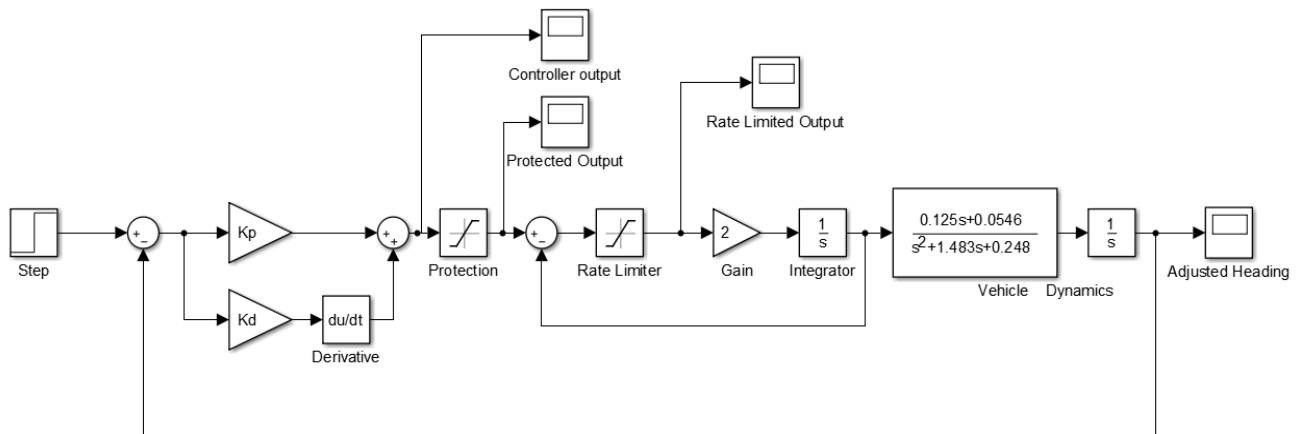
Controller output

Rate Limited Output

Protected Output

Step

+
−

Kp

+
+

Kd

du/dt

Derivative

Protection

+
−

Rate Limiter

2

Gain

$\frac{1}{s}$

Integrator

$\frac{0.125s+0.0546}{s^2+1.483s+0.248}$

Vehicle Dynamics

$\frac{1}{s}$

Adjusted Heading